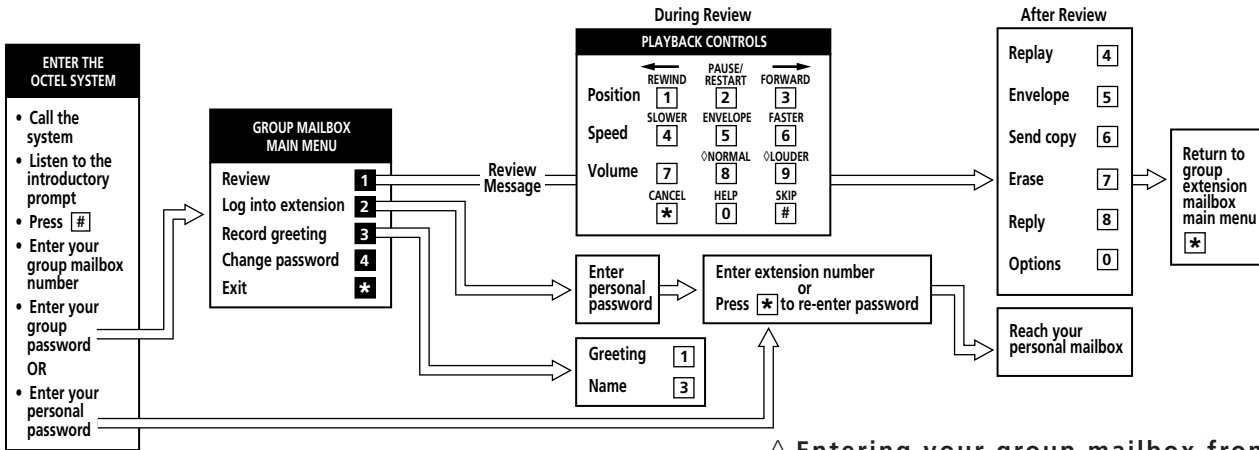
ENTER THE OCTEL SYSTEM

• Call the system
• Listen to the introductory prompt
• Press #
• Enter your group mailbox number
• Enter your group password
OR
• Enter your personal password

GROUP MAILBOX MAIN MENU

Review 1
Log into extension 2
Record greeting 3
Change password 4
Exit *

Review Message

During Review

PLAYBACK CONTROLS

| | | | |
|---|---|---|---|
| | REWIND | PAUSE/ RESTART | FORWARD |
| Position | 1 | 2 | 3 |
| | SLOWER | ENVELOPE | FASTER |
| Speed | 4 | 5 | 6 |
| | | ◊NORMAL | ◊LOUDER |
| Volume | 7 | 8 | 9 |
| | CANCEL | HELP | SKIP |
| | * | 0 | # |

After Review

Replay 4
Envelope 5
Send copy 6
Erase 7
Reply 8
Options 0

Return to group extension mailbox main menu *

Enter personal password

Enter extension number or Press * to re-enter password

Reach your personal mailbox

Greeting 1
Name 3

◊ Entering your group mailbox fro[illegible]